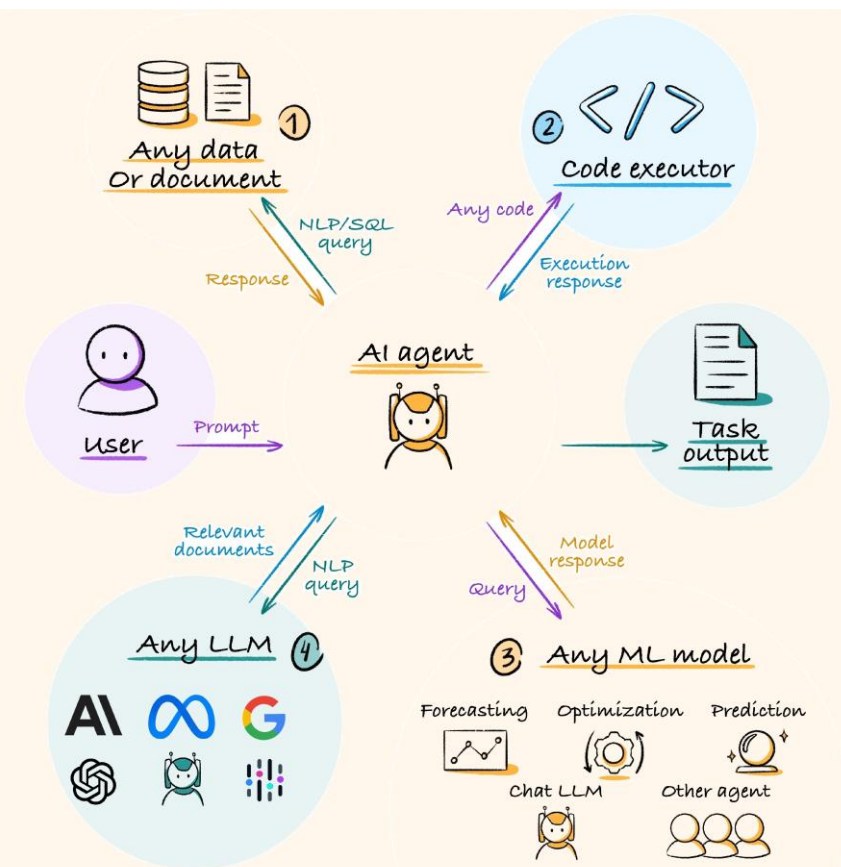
1
Any data
Or document

NLP/SQL query
Response

2
Code executor

Any code
Execution response

AI agent

User
Prompt

Task output

Relevant documents
NLP query

Model response
Query

Any LLM 4

3 Any ML model

Forecasting
Optimization
Prediction
Chat LLM
Other agent